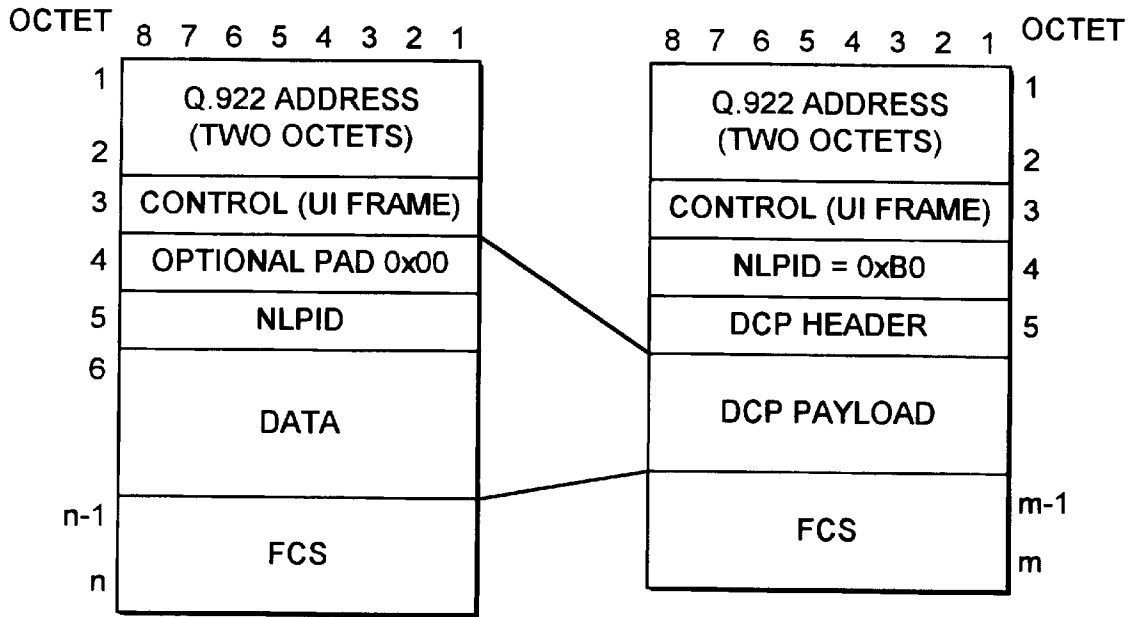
OCTET 8 7 6 5 4 3 2 1

1
Q.922 ADDRESS (TWO OCTETS)
2

3 CONTROL (UI FRAME)

4 OPTIONAL PAD 0x00

5 NLPID

6
DATA

n-1
FCS
n

8 7 6 5 4 3 2 1 OCTET

Q.922 ADDRESS (TWO OCTETS)
1
2

CONTROL (UI FRAME) 3

NLPID = 0xB0 4

DCP HEADER 5

DCP PAYLOAD

FCS
m-1
m